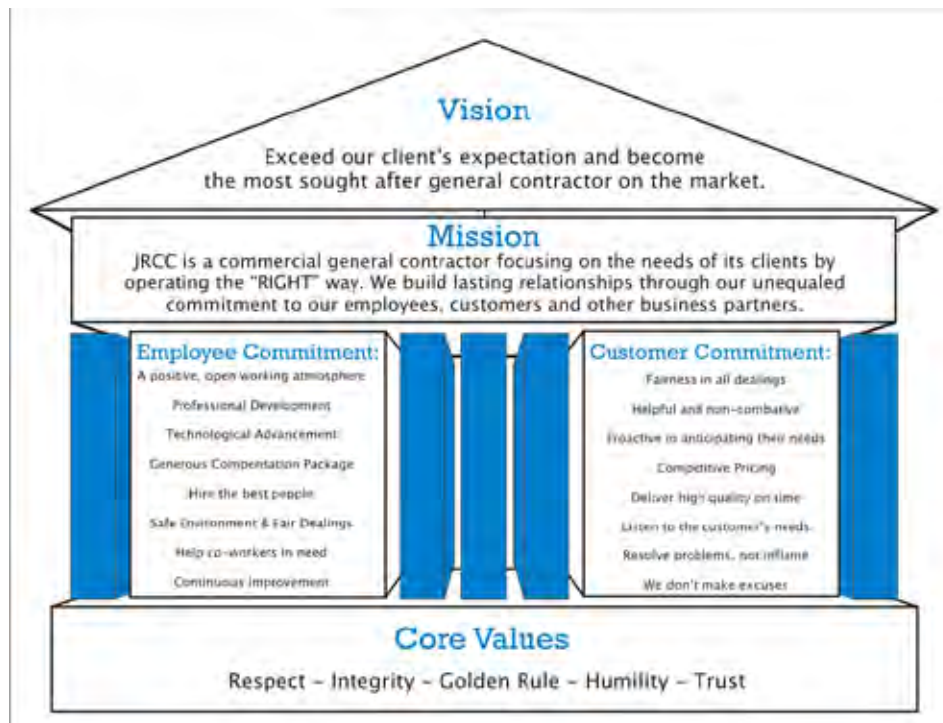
Vision

Exceed our client's expectation and become the most sought after general contractor on the market.

Mission

JRCC is a commercial general contractor focusing on the needs of its clients by operating the "RIGHT" way. We build lasting relationships through our unequaled commitment to our employees, customers and other business partners.

Employee Commitment:

A positive, open working atmosphere

Professional Development

Technological Advancement

Generous Compensation Package

Hire the best people

Safe Environment & Fair Dealings

Help co-workers in need

Continuous improvement

Customer Commitment:

Fairness in all dealings

Helpful and non-combative

Proactive in anticipating their needs

Competitive Pricing

Deliver high quality on time

Listen to the customer's needs

Resolve problems, not inflame

We don't make excuses

Core Values

Respect – Integrity – Golden Rule – Humility – Trust